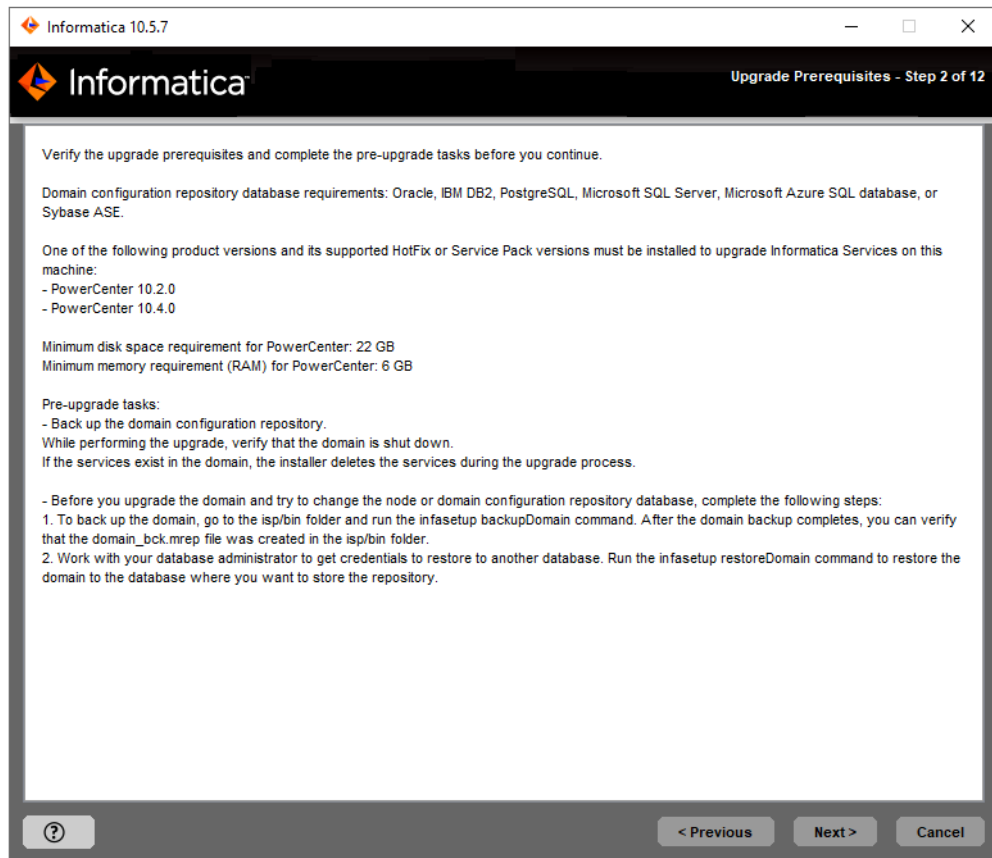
Informatica 10.5.7

Informatica

Upgrade Prerequisites - Step 2 of 12

Verify the upgrade prerequisites and complete the pre-upgrade tasks before you continue.

Domain configuration repository database requirements: Oracle, IBM DB2, PostgreSQL, Microsoft SQL Server, Microsoft Azure SQL database, or Sybase ASE.

One of the following product versions and its supported HotFix or Service Pack versions must be installed to upgrade Informatica Services on this machine:
- PowerCenter 10.2.0
- PowerCenter 10.4.0

Minimum disk space requirement for PowerCenter: 22 GB
Minimum memory requirement (RAM) for PowerCenter: 6 GB

Pre-upgrade tasks:
- Back up the domain configuration repository.
While performing the upgrade, verify that the domain is shut down.
If the services exist in the domain, the installer deletes the services during the upgrade process.

- Before you upgrade the domain and try to change the node or domain configuration repository database, complete the following steps:
1. To back up the domain, go to the isp/bin folder and run the infasetup backupDomain command. After the domain backup completes, you can verify that the domain_bck.mrep file was created in the isp/bin folder.
2. Work with your database administrator to get credentials to restore to another database. Run the infasetup restoreDomain command to restore the domain to the database where you want to store the repository.

?

< Previous

Next >

Cancel